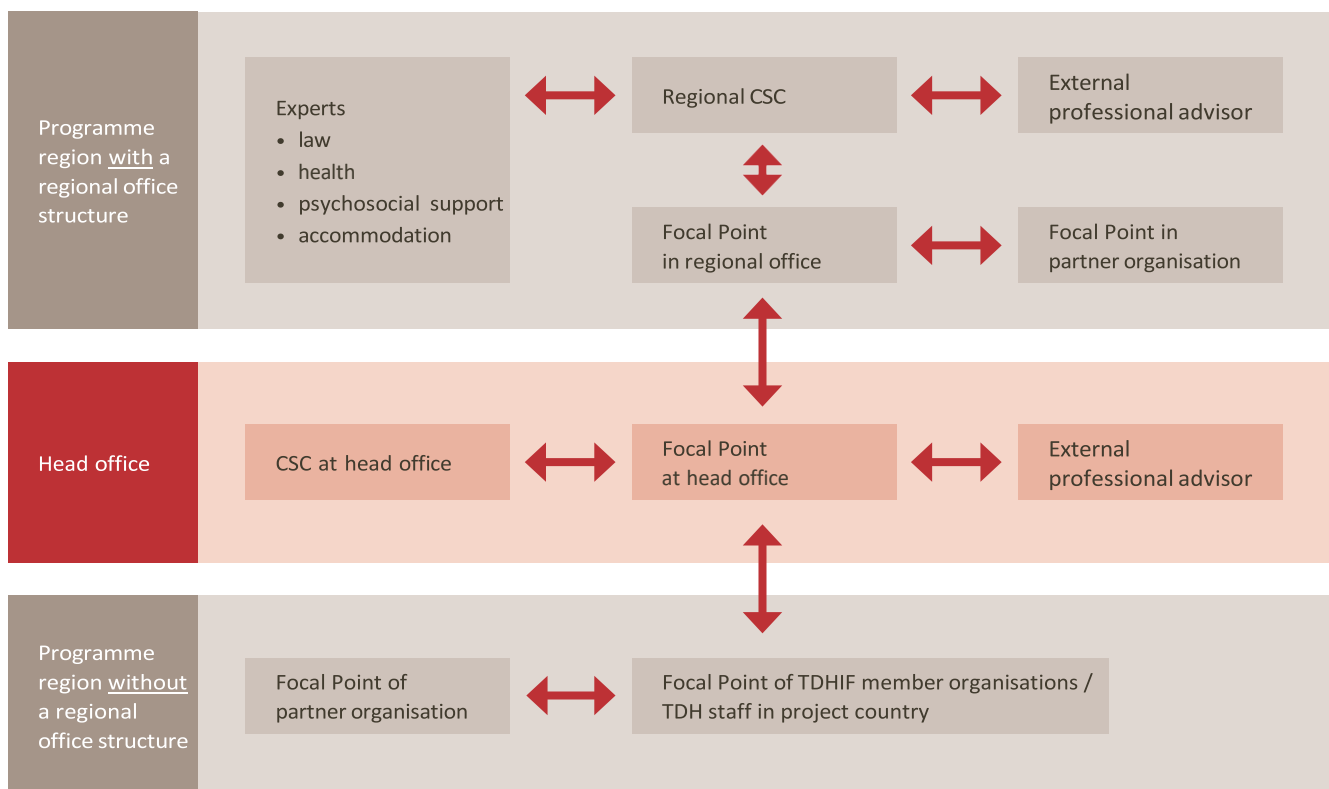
Programme region with a regional office structure

Experts
• law
• health
• psychosocial support
• accommodation

Regional CSC

External professional advisor

Focal Point in regional office

Focal Point in partner organisation

Head office

CSC at head office

Focal Point at head office

External professional advisor

Programme region without a regional office structure

Focal Point of partner organisation

Focal Point of TDHIF member organisations / TDH staff in project country